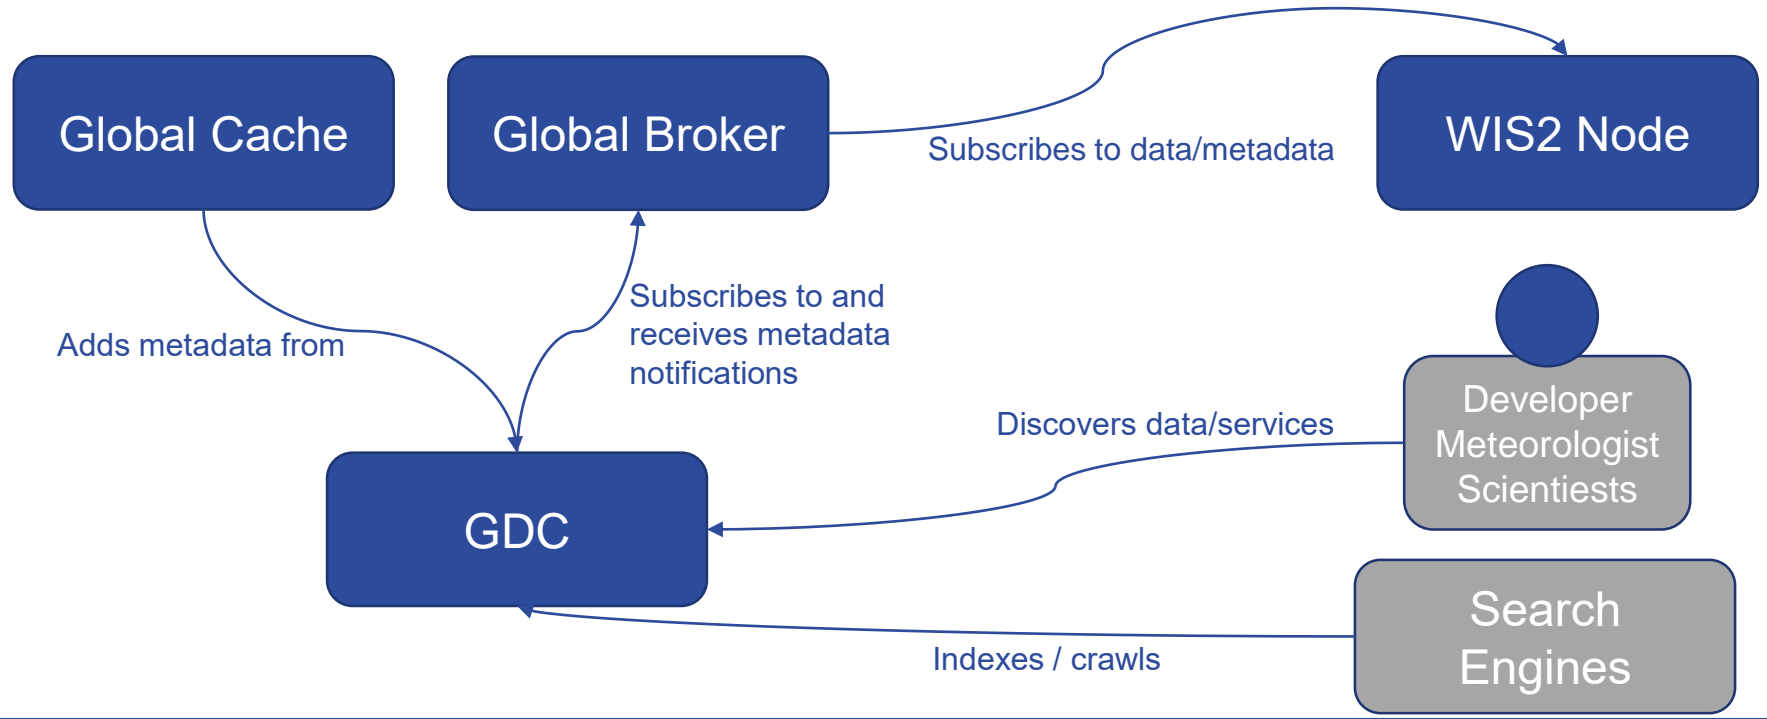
Global Cache

Global Broker

WIS2 Node

Subscribes to data/metadata

Adds metadata from

Subscribes to and receives metadata notifications

Developer Meteorologist Scientiests

Discovers data/services

GDC

Search Engines

Indexes / crawls